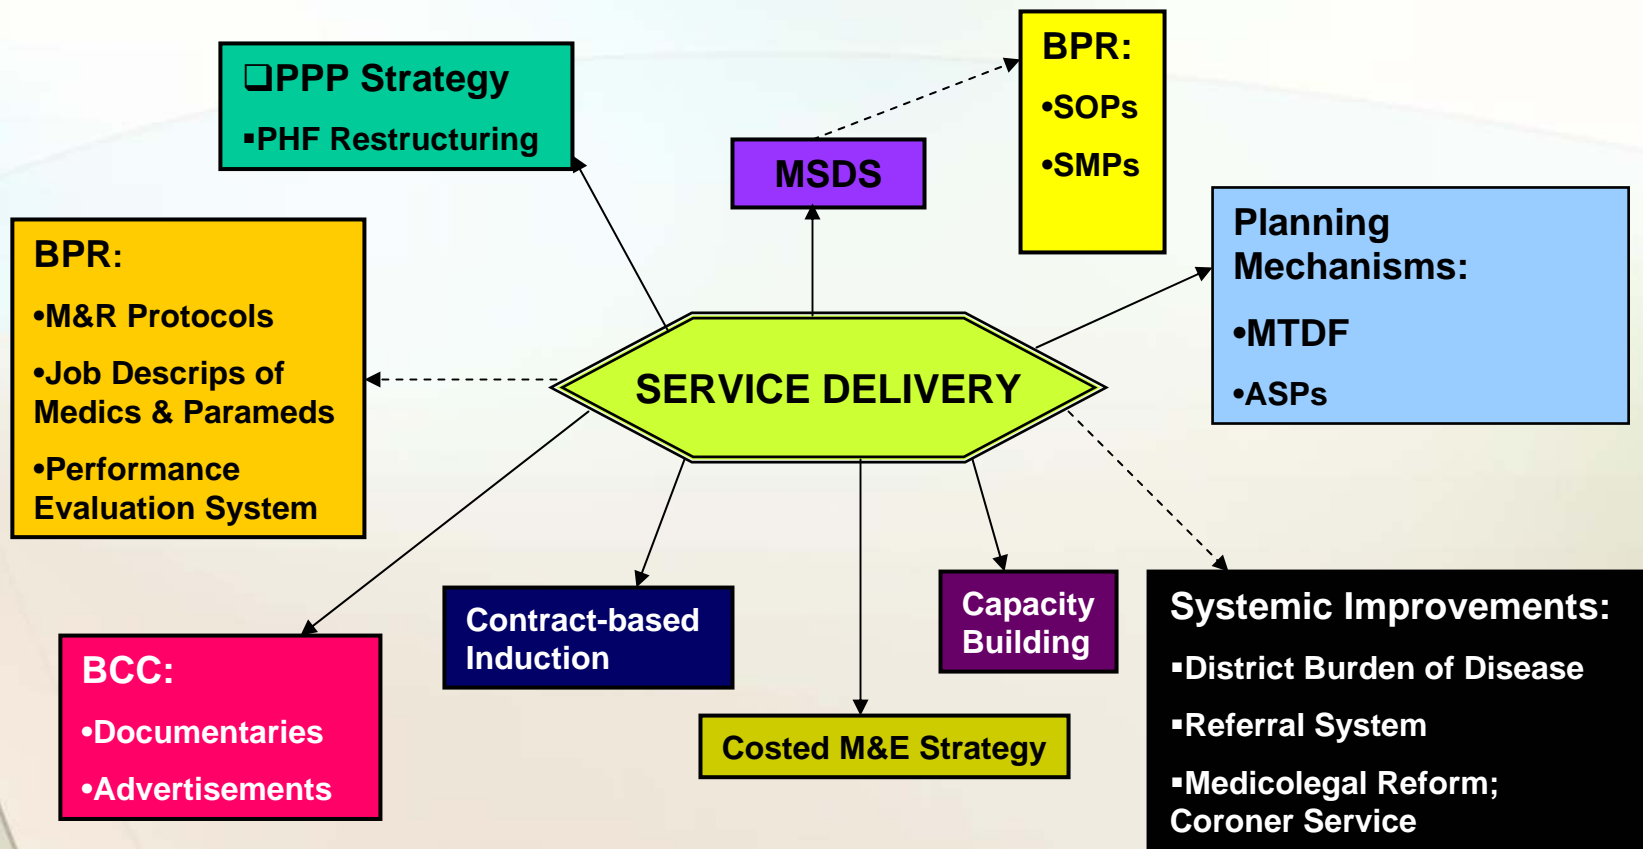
❑PPP Strategy

▪PHF Restructuring

MSDS

BPR:

•SOPs

•SMPs

Planning Mechanisms:

•MTDF

•ASPs

BPR:

•M&R Protocols

•Job Descrips of Medics & Parameds

•Performance Evaluation System

SERVICE DELIVERY

BCC:

•Documentaries

•Advertisements

Contract-based Induction

Capacity Building

Costed M&E Strategy

Systemic Improvements:

▪District Burden of Disease

▪Referral System

▪Medicolegal Reform; Coroner Service